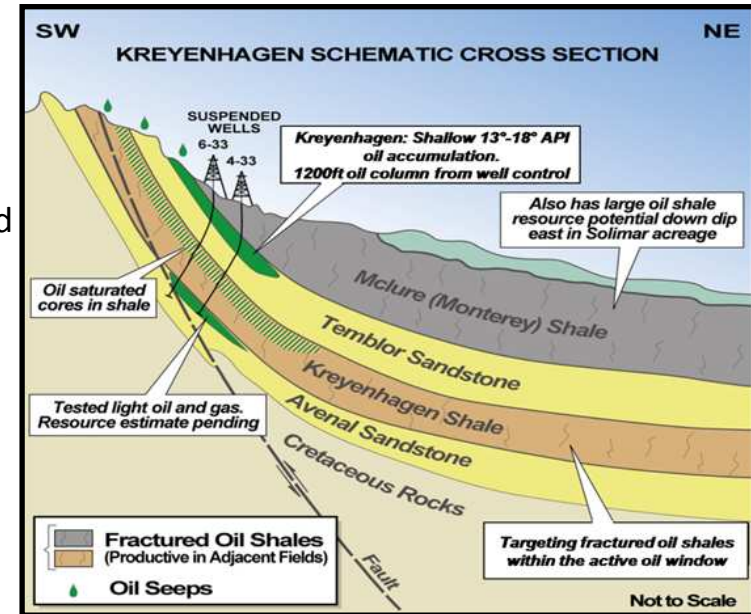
d

SW

NE

KREYENHAGEN SCHEMATIC CROSS SECTION

SUSPENDED WELLS

6-33

4-33

Kreyenhagen: Shallow 13°-18° API oil accumulation. 1200ft oil column from well control

Also has large oil shale resource potential down dip east in Solimar acreage

Oil saturated cores in shale

Mclure (Monterey) Shale

Temblor Sandstone

Kreyenhagen Shale

Tested light oil and gas. Resource estimate pending

Avenal Sandstone

Cretaceous Rocks

Fractured Oil Shales
(Productive in Adjacent Fields)

Oil Seeps

Fault

Targeting fractured oil shales within the active oil window

Not to Scale